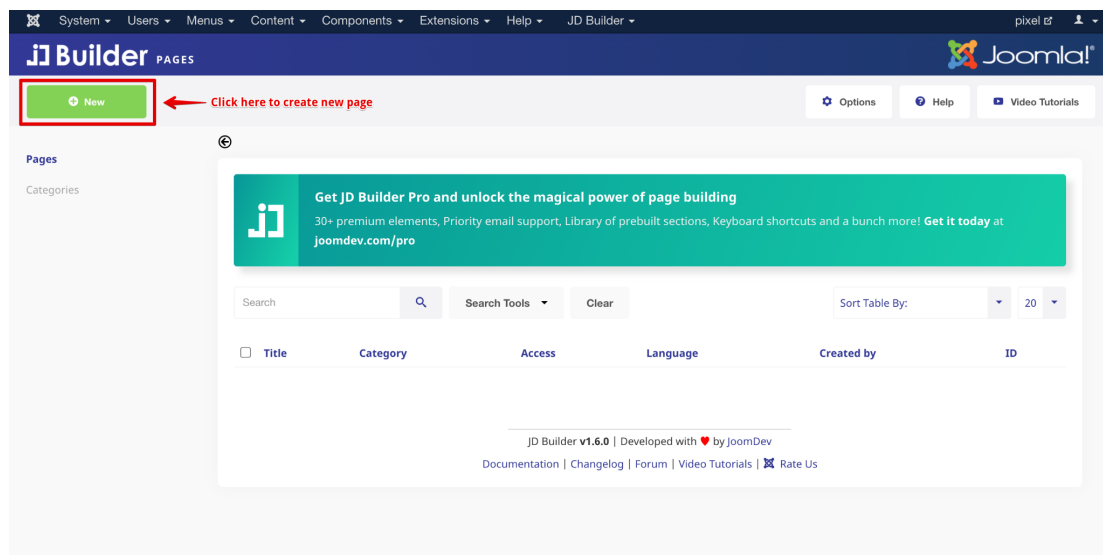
System ▾ Users ▾ Menus ▾ Content ▾ Components ▾ Extensions ▾ Help ▾ JD Builder ▾

pixel

JD Builder PAGES

Joomla!®

New

Click here to create new page

Options

Help

Video Tutorials

Pages

Categories

Get JD Builder Pro and unlock the magical power of page building

30+ premium elements, Priority email support, Library of prebuilt sections, Keyboard shortcuts and a bunch more! **Get it today** at **joomdev.com/pro**

Search

Search Tools ▾

Clear

Sort Table By:

20

| Title | Category | Access | Language | Created by | ID |
|---|---|---|---|---|---|

JD Builder **v1.6.0** | Developed with ♥ by JoomDev

Documentation | Changelog | Forum | Video Tutorials | Rate Us